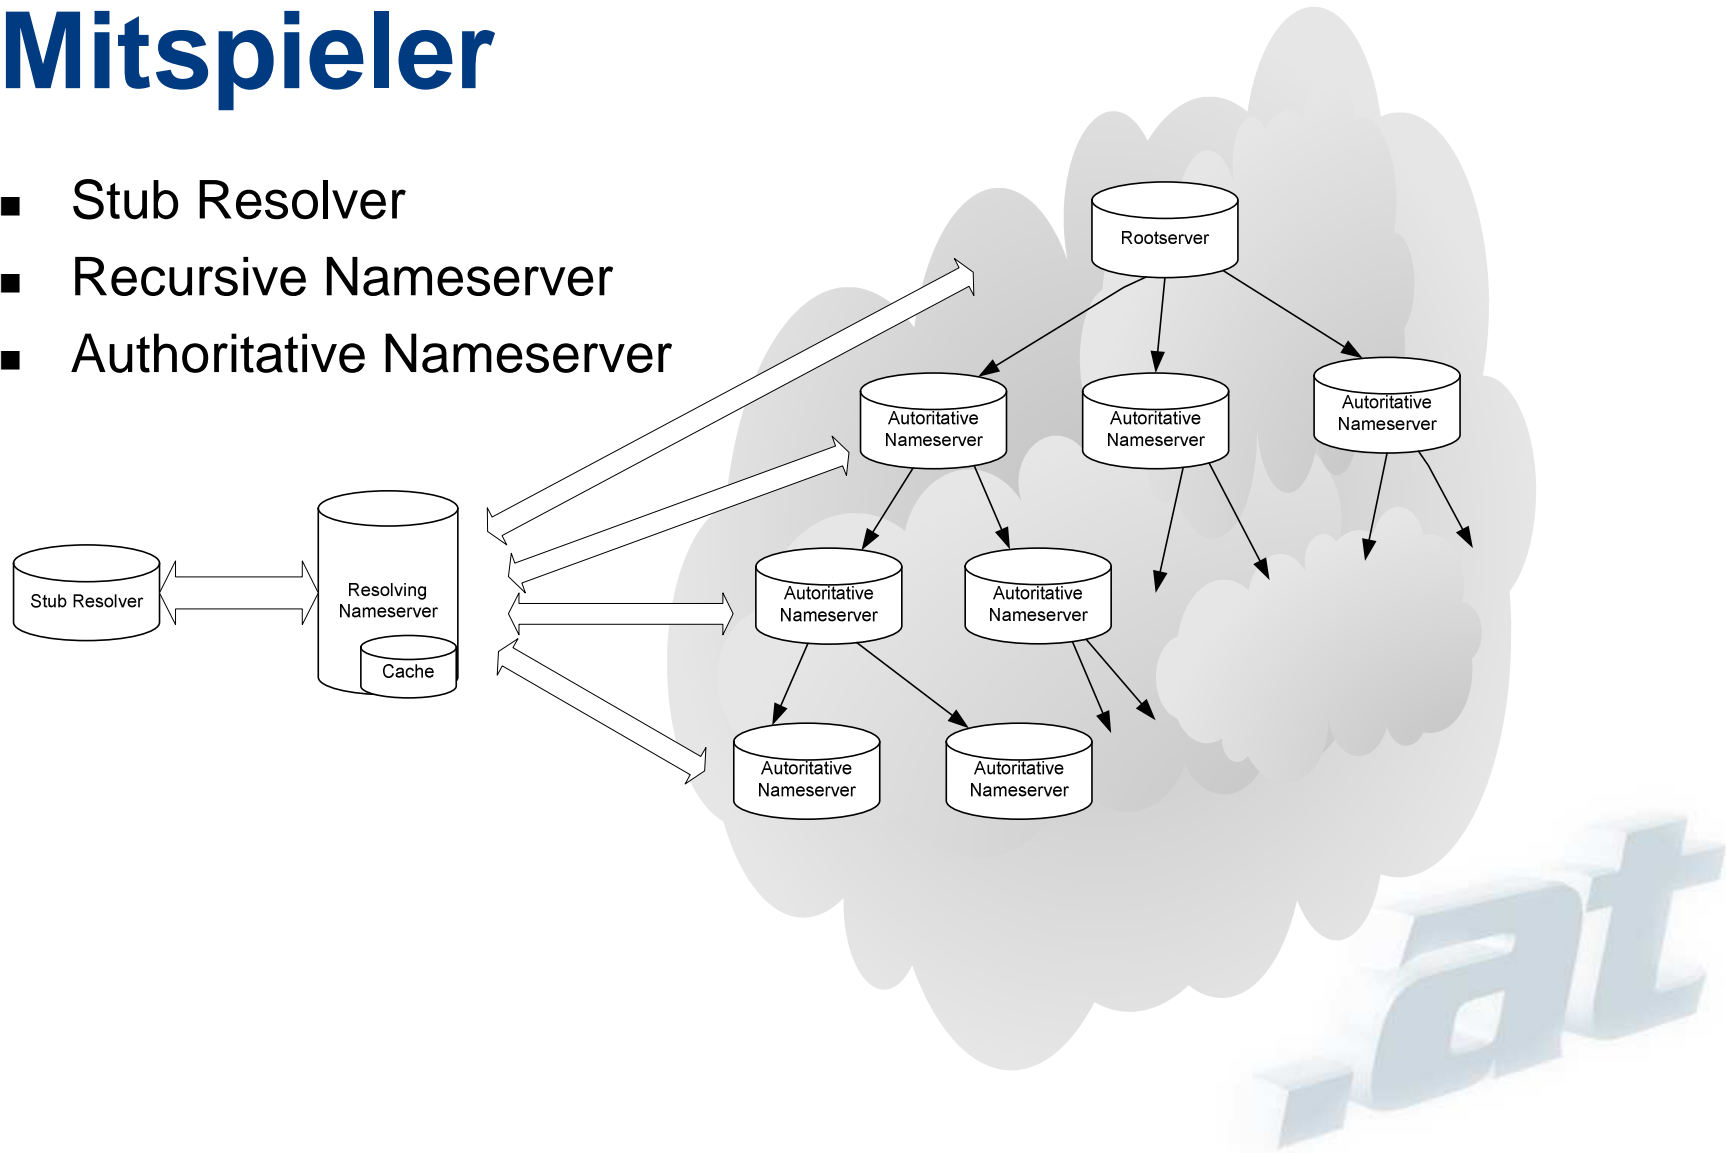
Mitspieler

- Stub Resolver
- Recursive Nameserver
- Authoritative Nameserver

Rootserver

Autoritative Nameserver

Autoritative Nameserver

Autoritative Nameserver

Stub Resolver

Resolving Nameserver

Cache

Autoritative Nameserver

Autoritative Nameserver

Autoritative Nameserver

Autoritative Nameserver

.at